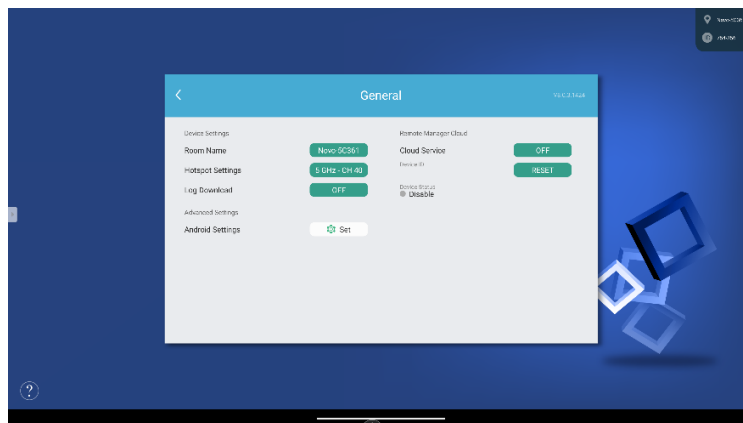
Novo-SC361
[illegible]

<

General

V3.C.3.1424

Device Settings

Room Name Novo-SC361

Hotspot Settings 5 GHz - CH 40

Log Download OFF

Advanced Settings

Android Settings Set

Remote Manager Cloud

Cloud Service OFF

Device ID

RESET

Device Status
Disable

?